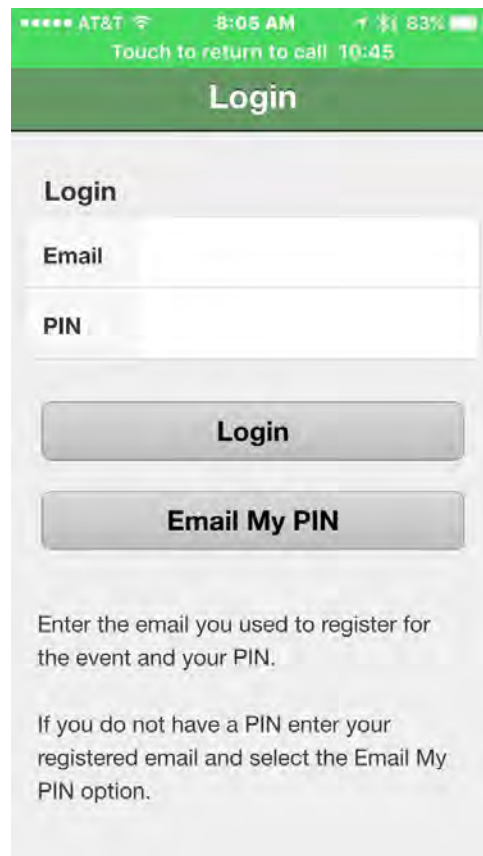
••••• AT&T 8:05 AM 83%
Touch to return to call 10:45

Login

Login

Email

PIN

Login

Email My PIN

Enter the email you used to register for the event and your PIN.

If you do not have a PIN enter your registered email and select the Email My PIN option.